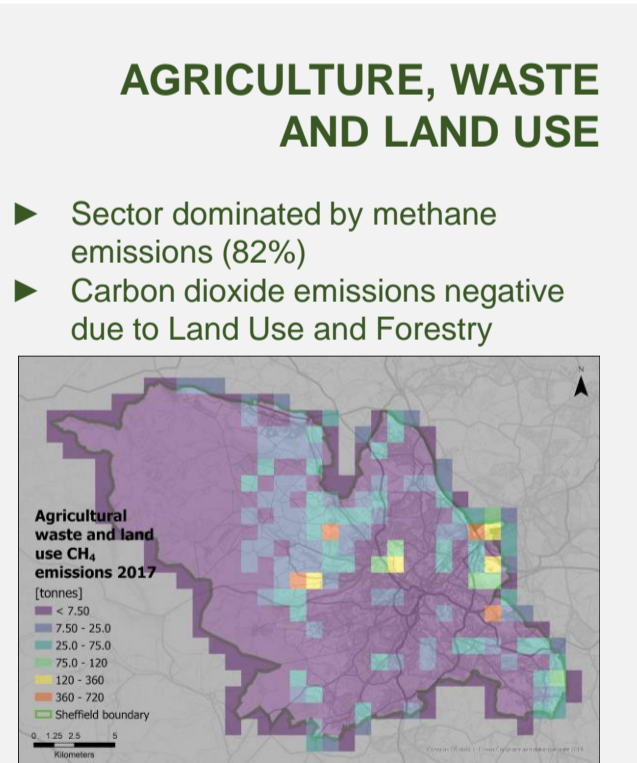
AGRICULTURE, WASTE AND LAND USE

► Sector dominated by methane emissions (82%)

► Carbon dioxide emissions negative due to Land Use and Forestry

N

Agricultural waste and land use $CH_4$ emissions 2017

[tonnes]

< 7.50

7.50 - 25.0

25.0 - 75.0

75.0 - 120

120 - 360

360 - 720

Sheffield boundary

0 1.25 2.5 5

Kilometers

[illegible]